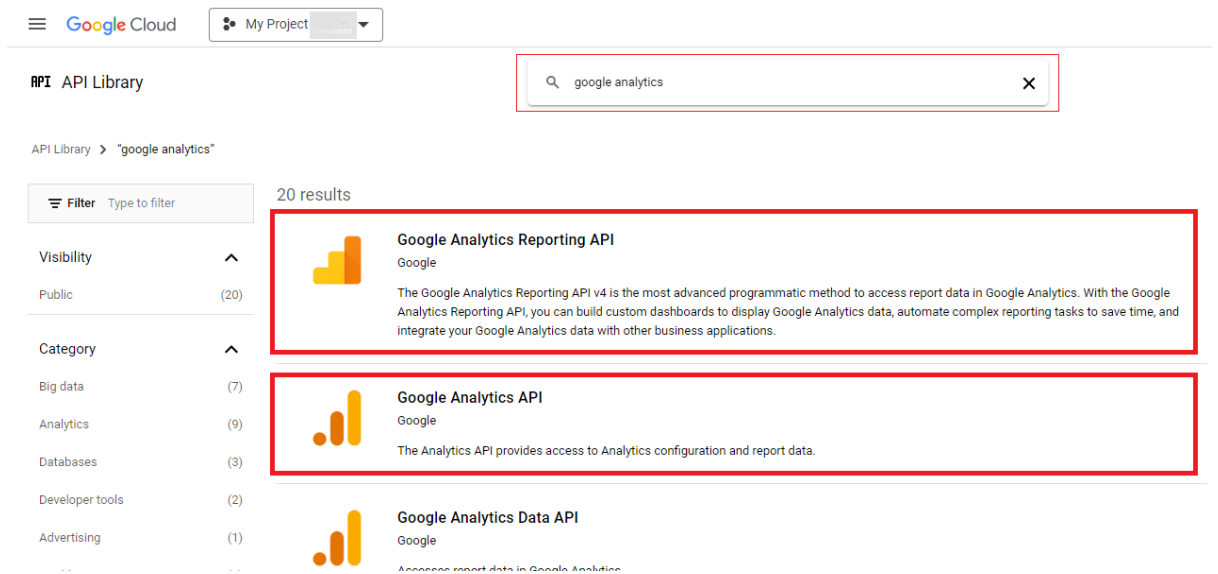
Google Cloud

My Project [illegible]

API API Library

google analytics

API Library > "google analytics"

Filter Type to filter

Visibility

Public (20)

Category

Big data (7)

Analytics (9)

Databases (3)

Developer tools (2)

Advertising (1)

20 results

Google Analytics Reporting API

Google

The Google Analytics Reporting API v4 is the most advanced programmatic method to access report data in Google Analytics. With the Google Analytics Reporting API, you can build custom dashboards to display Google Analytics data, automate complex reporting tasks to save time, and integrate your Google Analytics data with other business applications.

Google Analytics API

Google

The Analytics API provides access to Analytics configuration and report data.

Google Analytics Data API

Google

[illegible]